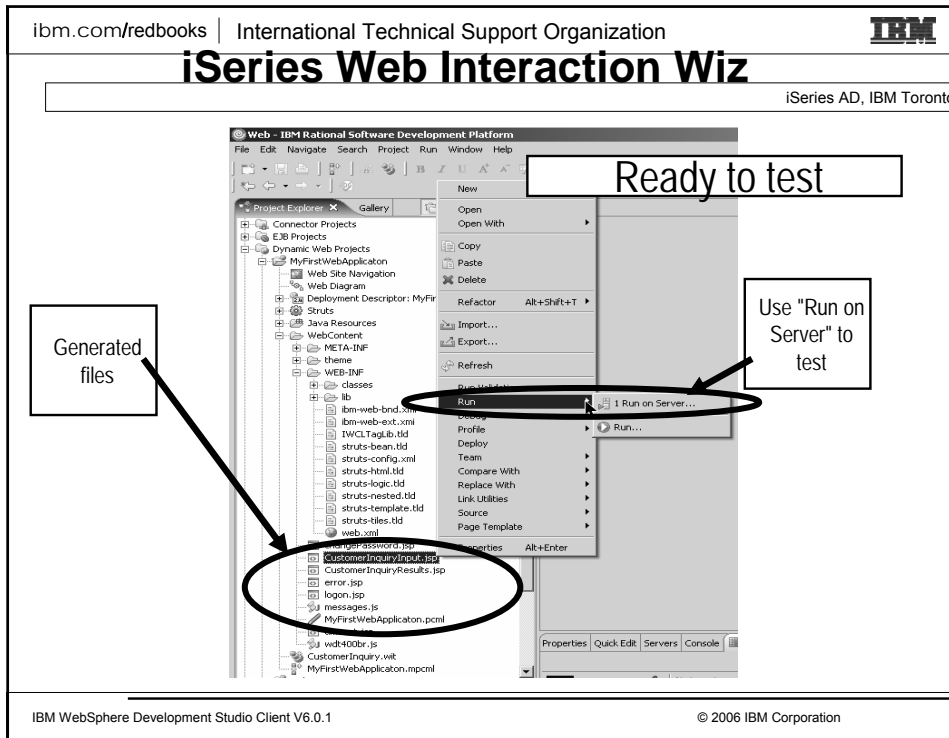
ibm.com/redbooks | International Technical Support Organization

IBM

iSeries Web Interaction Wiz

iSeries AD, IBM Toronto

Web - IBM Rational Software Development Platform

File Edit Navigate Search Project Run Window Help

Ready to test

Project Explorer Gallery

Connector Projects
EJB Projects
Dynamic Web Projects
MyFirstWebApplicaton
Web Site Navigation
Web Diagram
Deployment Descriptor: MyFir
Struts
Java Resources
WebContent
META-INF
theme
WEB-INF
classes
lib
ibm-web-bnd.xmi
ibm-web-ext.xmi
IWCLTagLib.tld
struts-bean.tld
struts-config.xml
struts-html.tld
struts-logic.tld
struts-nested.tld
struts-template.tld
struts-tiles.tld
web.xml
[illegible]Password.jsp
CustomerInquiryInput.jsp
CustomerInquiryResults.jsp
error.jsp
logon.jsp
messages.js
MyFirstWebApplicaton.pcml
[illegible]
wdt400br.js
CustomerInquiry.wit
MyFirstWebApplicaton.mpcml

New
Open
Open With
Copy
Paste
Delete
Refactor Alt+Shift+T
Import...
Export...
Refresh
Run Validation
Run
Debug
Profile
Deploy
Team
Compare With
Replace With
Link Utilities
Source
Page Template
Properties Alt+Enter

1 Run on Server...
Run...

Use "Run on Server" to test

Generated files

Properties Quick Edit Servers Console

IBM WebSphere Development Studio Client V6.0.1

© 2006 IBM Corporation